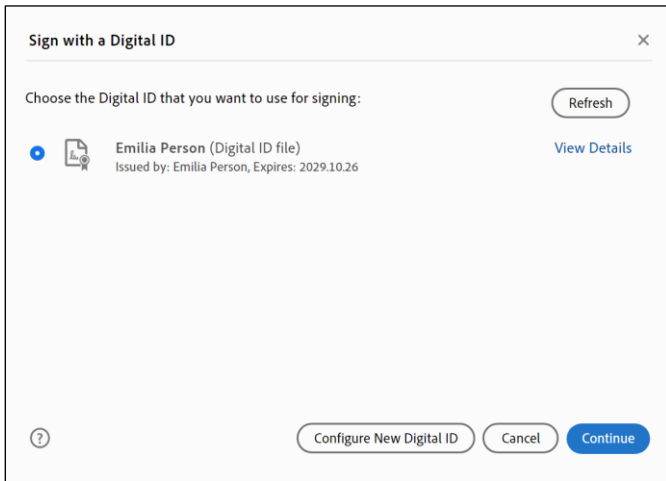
Sign with a Digital ID

×

Choose the Digital ID that you want to use for signing:

Refresh

Emilia Person (Digital ID file)
Issued by: Emilia Person, Expires: 2029.10.26

View Details

?

Configure New Digital ID

Cancel

Continue